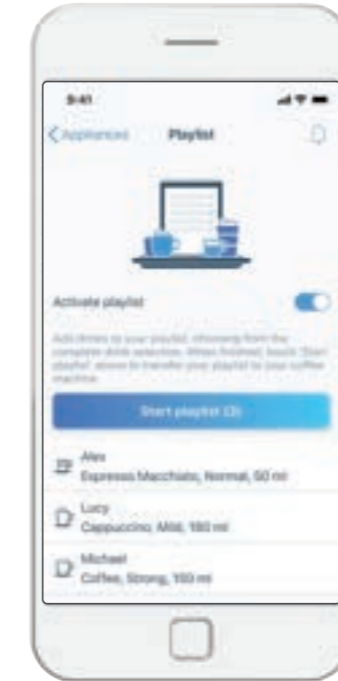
9:41

< Appliances Playlist

Activate playlist

Add drinks to your playlist, choosing from the complete drink selection. When finished, touch 'Start playlist' above to transfer your playlist to your coffee machine.

Start playlist (3)

Alex
Espresso Macchiato, Normal, 50 ml

Lucy
Cappuccino, Mild, 180 ml

Michael
Coffee, Strong, 150 ml